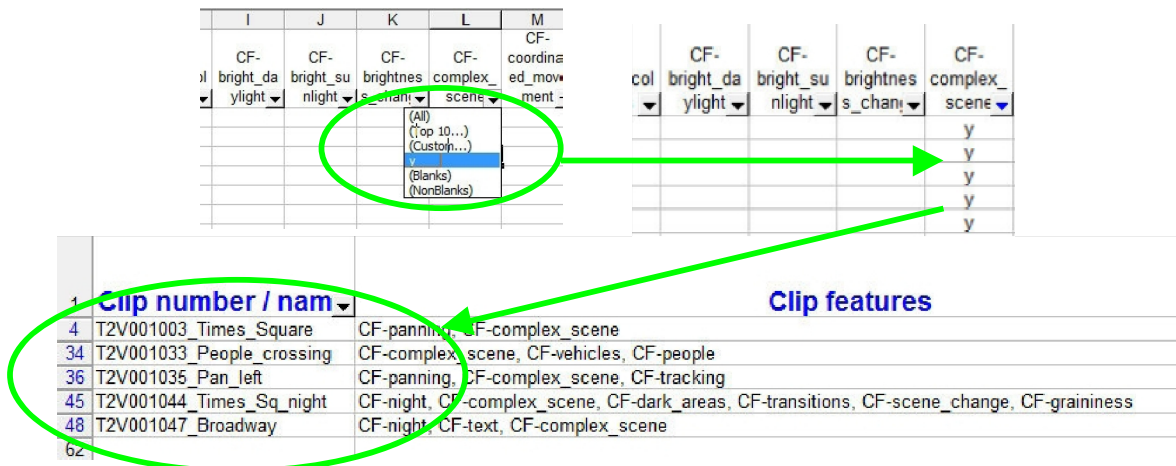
| I | J | K | L | M |
|---|---|---|---|---|
| CF-bright_daylight | CF-bright_sunlight | CF-brightness_change | CF-complex_scene | CF-coordinated_movement |

(All)
(Top 10...)
(Custom...)
y
(Blanks)
(NonBlanks)

| col | CF-bright_daylight | CF-bright_sunlight | CF-brightness_chang | CF-complex_scene |
|---|---|---|---|---|
| | | | | y |
| | | | | y |
| | | | | y |
| | | | | y |
| | | | | y |

| | | |
|---|---|---|
| 1 | Clip number / nam | Clip features |
| 4 | T2V001003_Times_Square | CF-panning, CF-complex_scene |
| 34 | T2V001033_People_crossing | CF-complex_scene, CF-vehicles, CF-people |
| 36 | T2V001035_Pan_left | CF-panning, CF-complex_scene, CF-tracking |
| 45 | T2V001044_Times_Sq_night | CF-night, CF-complex_scene, CF-dark_areas, CF-transitions, CF-scene_change, CF-graininess |
| 48 | T2V001047_Broadway | CF-night, CF-text, CF-complex_scene |
| 62 | | |